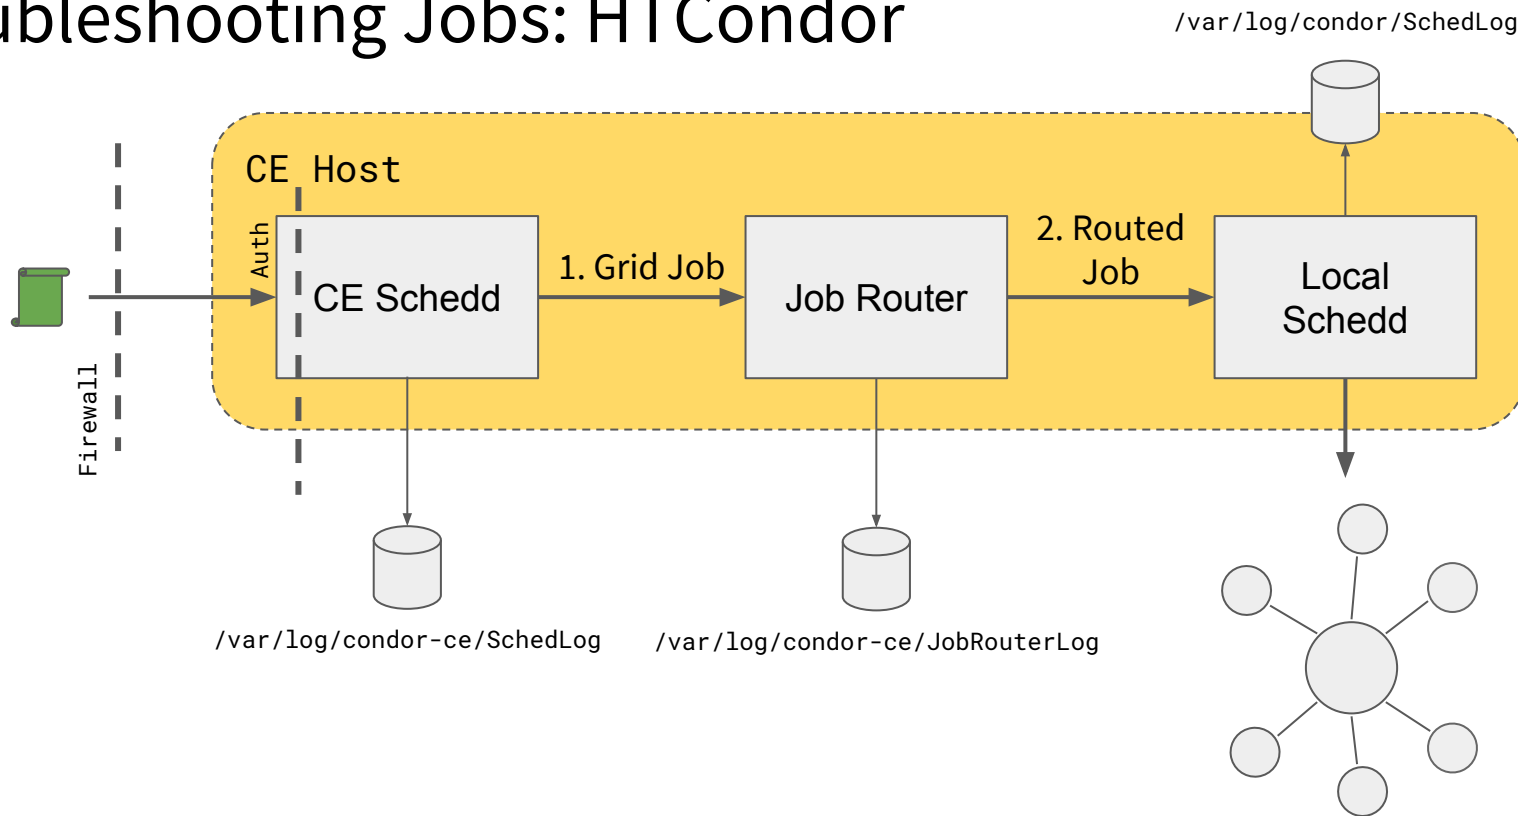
ubleshooting Jobs: HTCondor

/var/log/condor/SchedLog

CE Host

Auth

CE Schedd

1. Grid Job

Job Router

2. Routed Job

Local Schedd

Firewall

/var/log/condor-ce/SchedLog

/var/log/condor-ce/JobRouterLog